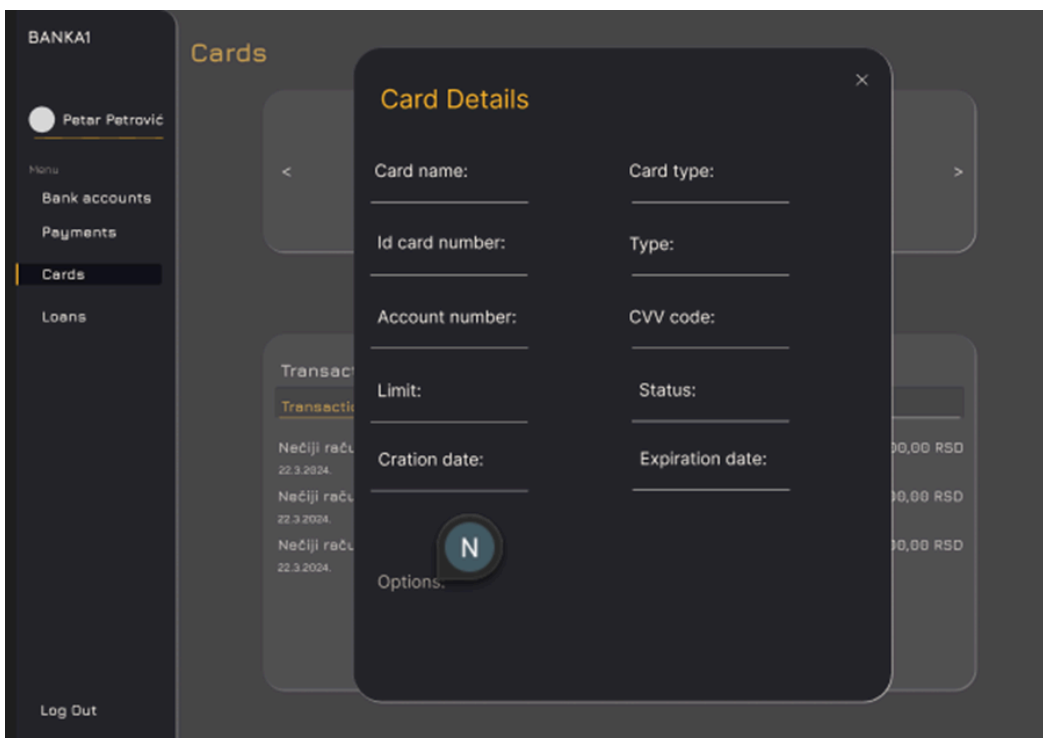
BANKA1

Petar Petrović

Menu

Bank accounts

Payments

Cards

Loans

Log Out

Cards

<

>

Transact

Transacti

Nečijiraču
22.3.2024.

Nečiji raču
22.3.2024.

Nečiji raču
22.3.2024.

00,00 RSD

00,00 RSD

00,00 RSD

Card Details

×

Card name:

Card type:

Id card number:

Type:

Account number:

CVV code:

Limit:

Status:

Cration date:

Expiration date:

N

Options: